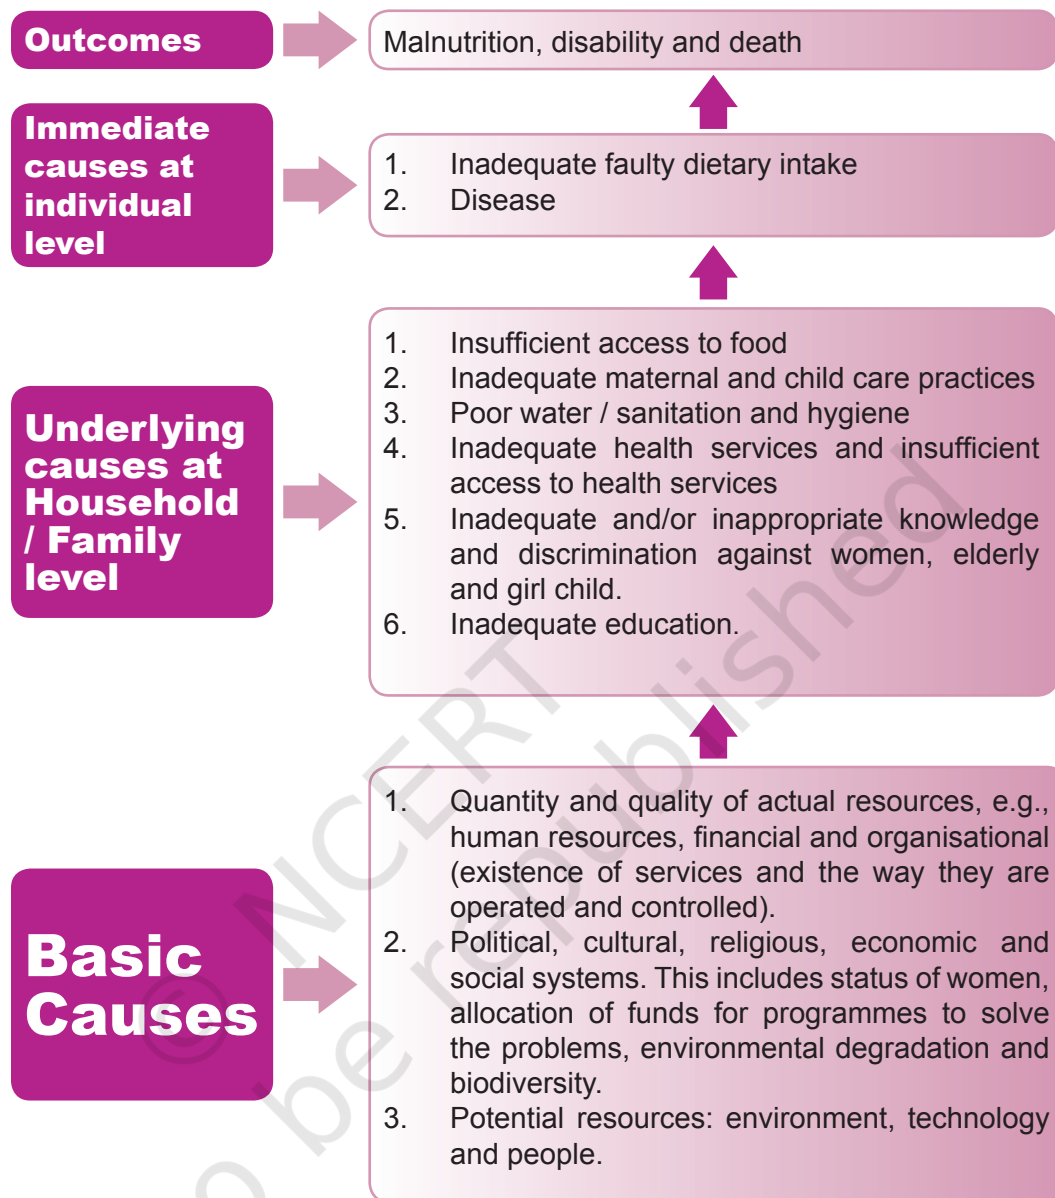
Outcomes

Malnutrition, disability and death

Immediate causes at individual level

1. Inadequate faulty dietary intake
2. Disease

Underlying causes at Household / Family level

1. Insufficient access to food
2. Inadequate maternal and child care practices
3. Poor water / sanitation and hygiene
4. Inadequate health services and insufficient access to health services
5. Inadequate and/or inappropriate knowledge and discrimination against women, elderly and girl child.
6. Inadequate education.

Basic Causes

1. Quantity and quality of actual resources, e.g., human resources, financial and organisational (existence of services and the way they are operated and controlled).
2. Political, cultural, religious, economic and social systems. This includes status of women, allocation of funds for programmes to solve the problems, environmental degradation and biodiversity.
3. Potential resources: environment, technology and people.

© NCERT not to be republished